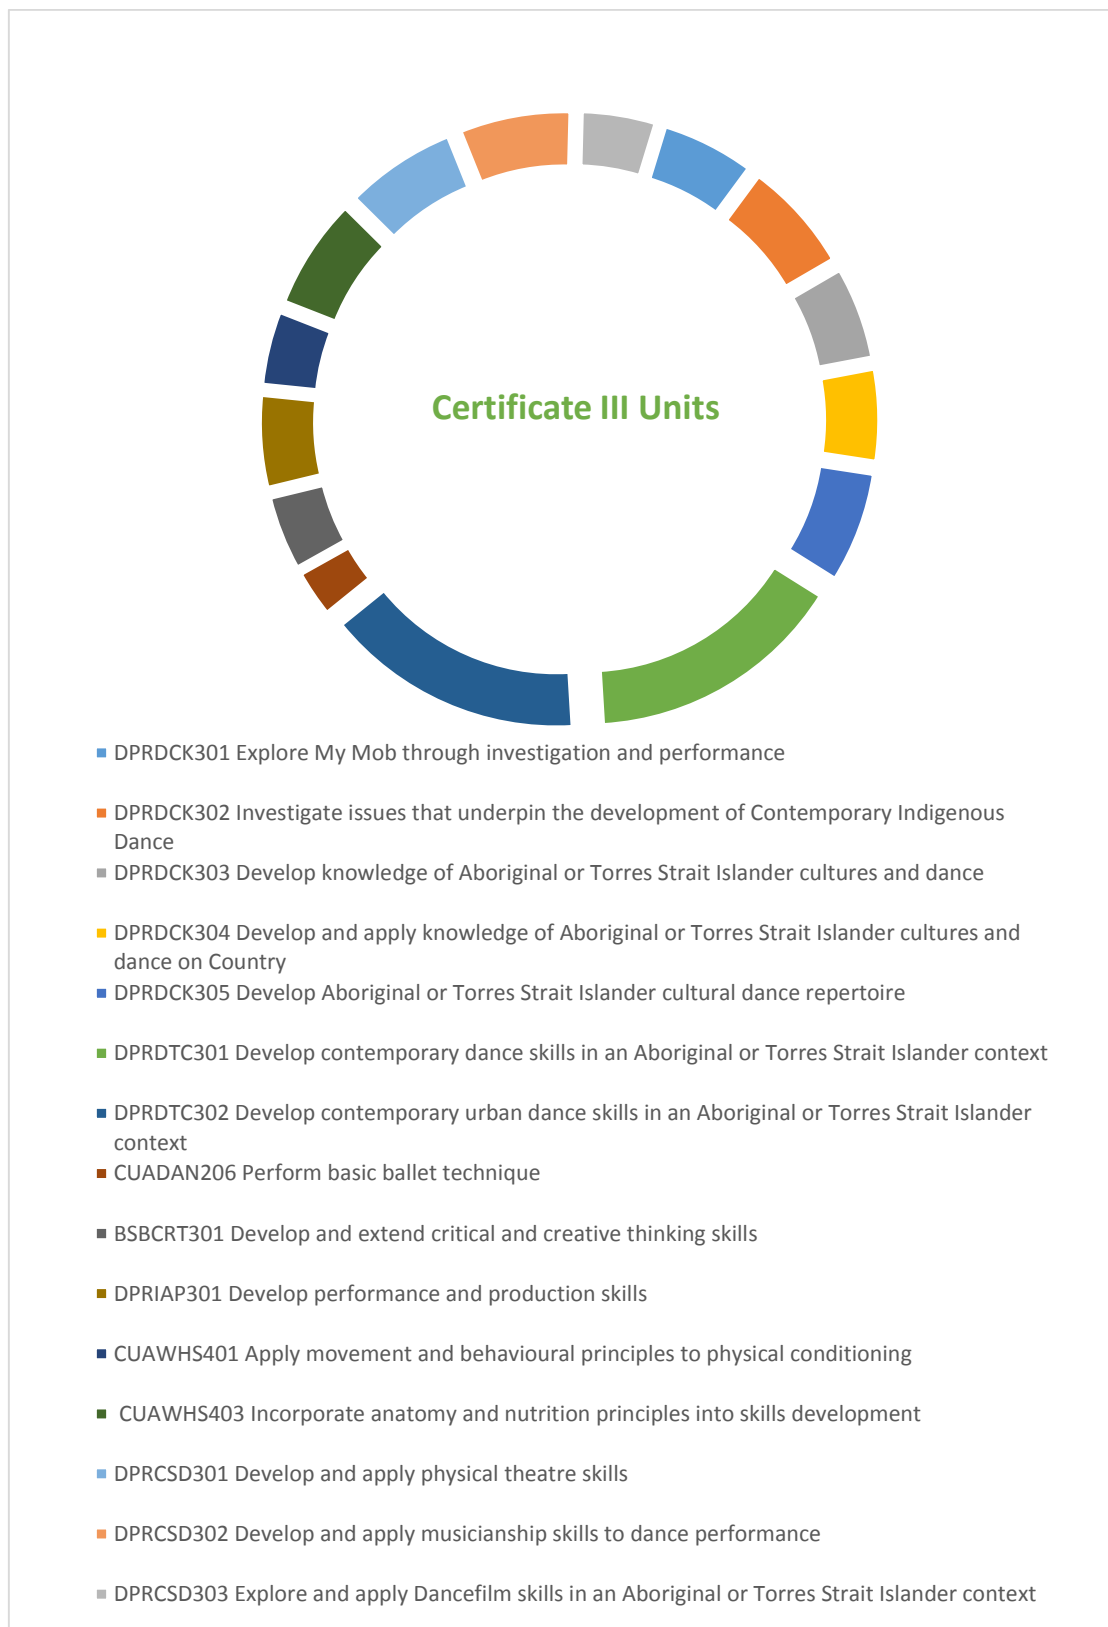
Certificate III Units

DPRDCK301 Explore My Mob through investigation and performance

DPRDCK302 Investigate issues that underpin the development of Contemporary Indigenous Dance

DPRDCK303 Develop knowledge of Aboriginal or Torres Strait Islander cultures and dance

DPRDCK304 Develop and apply knowledge of Aboriginal or Torres Strait Islander cultures and dance on Country

DPRDCK305 Develop Aboriginal or Torres Strait Islander cultural dance repertoire

DPRDTC301 Develop contemporary dance skills in an Aboriginal or Torres Strait Islander context

DPRDTC302 Develop contemporary urban dance skills in an Aboriginal or Torres Strait Islander context

CUADAN206 Perform basic ballet technique

BSBCRT301 Develop and extend critical and creative thinking skills

DPRIAP301 Develop performance and production skills

CUAWHS401 Apply movement and behavioural principles to physical conditioning

CUAWHS403 Incorporate anatomy and nutrition principles into skills development

DPRCSD301 Develop and apply physical theatre skills

DPRCSD302 Develop and apply musicianship skills to dance performance

DPRCSD303 Explore and apply Dancefilm skills in an Aboriginal or Torres Strait Islander context